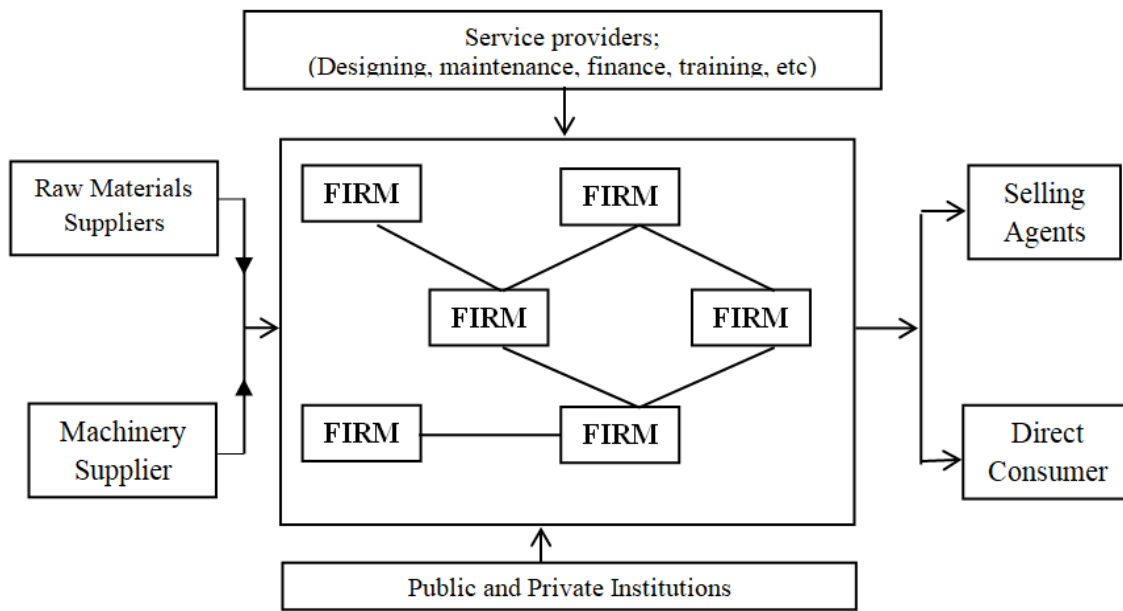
Service providers;
(Designing, maintenance, finance, training, etc)

Raw Materials Suppliers

Machinery Supplier

FIRM

FIRM

FIRM

FIRM

FIRM

FIRM

Selling Agents

Direct Consumer

Public and Private Institutions